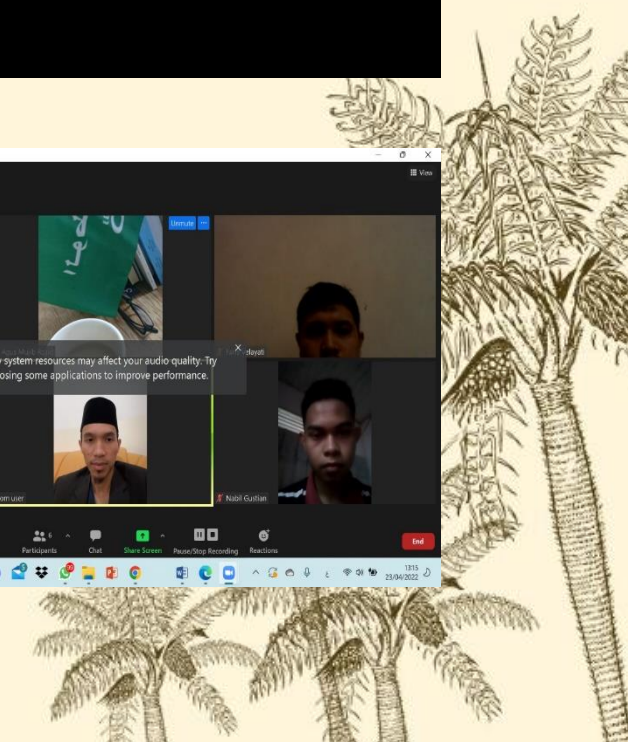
View

Unmute

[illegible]dayati

system resources may affect your audio quality. Try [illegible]osing some applications to improve performance.

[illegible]om user

Nabil Gusllian

Participants 6

Chat

Share Screen

Pause/Stop Recording

Reactions

End

13:15
23/04/2022